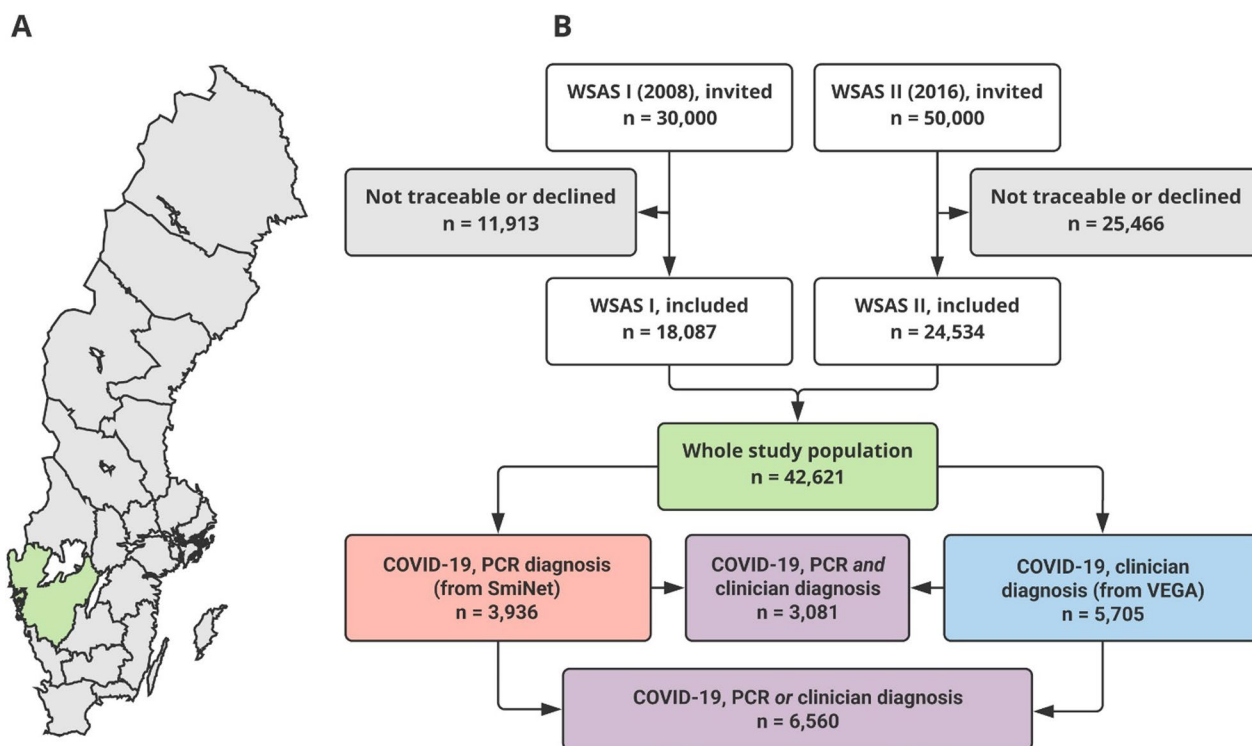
A

B

WSAS I (2008), invited
n = 30,000

WSAS II (2016), invited
n = 50,000

Not traceable or declined
n = 11,913

Not traceable or declined
n = 25,466

WSAS I, included
n = 18,087

WSAS II, included
n = 24,534

Whole study population
n = 42,621

COVID-19, PCR diagnosis (from SmiNet)
n = 3,936

COVID-19, PCR *and* clinician diagnosis
n = 3,081

COVID-19, clinician diagnosis (from VEGA)
n = 5,705

COVID-19, PCR *or* clinician diagnosis
n = 6,560